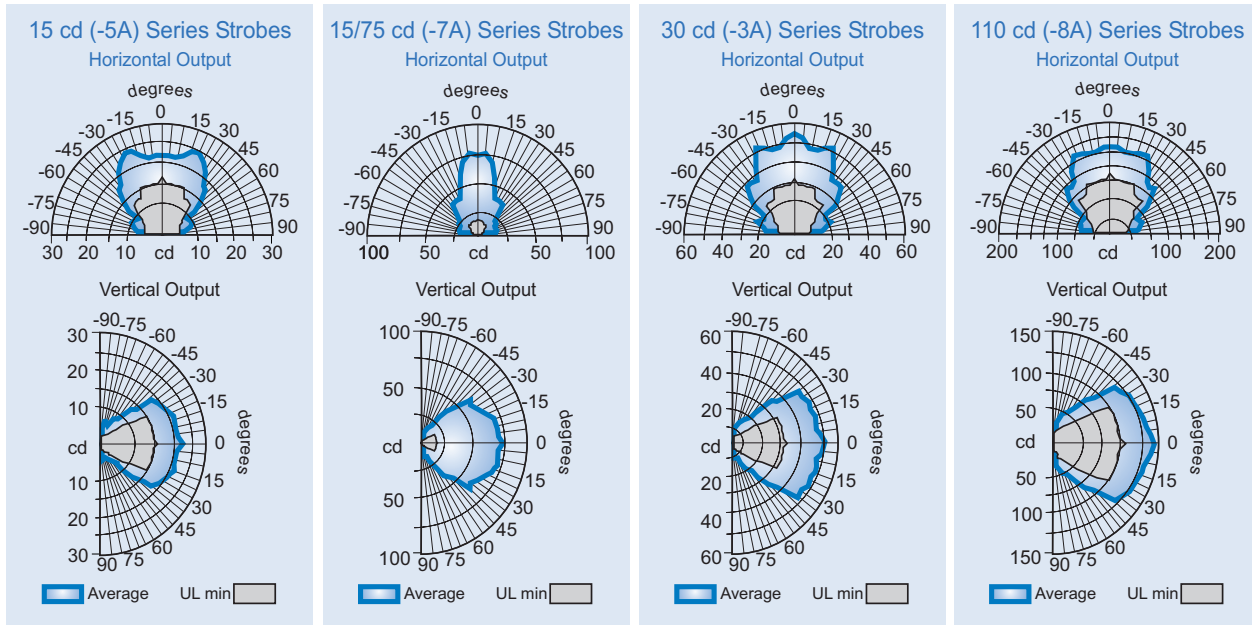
15 cd (-5A) Series Strobes
Horizontal Output
degrees
-90 -75 -60 -45 -30 -15 0 15 30 45 60 75 90
30 20 10 cd 10 20 30

Vertical Output
-90 -75 -60 -45 -30 -15 0 15 30 45 60 75 90
30 20 10 cd 10 20 30
degrees

Average UL min

15/75 cd (-7A) Series Strobes
Horizontal Output
degrees
-90 -75 -60 -45 -30 -15 0 15 30 45 60 75 90
100 50 cd 50 100

Vertical Output
-90 -75 -60 -45 -30 -15 0 15 30 45 60 75 90
100 50 cd 50 100
degrees

Average UL min

30 cd (-3A) Series Strobes
Horizontal Output
degrees
-90 -75 -60 -45 -30 -15 0 15 30 45 60 75 90
60 40 20 cd 20 40 60

Vertical Output
-90 -75 -60 -45 -30 -15 0 15 30 45 60 75 90
60 40 20 cd 20 40 60
degrees

Average UL min

110 cd (-8A) Series Strobes
Horizontal Output
degrees
-90 -75 -60 -45 -30 -15 0 15 30 45 60 75 90
200 100 cd 100 200

Vertical Output
-90 -75 -60 -45 -30 -15 0 15 30 45 60 75 90
150 100 50 cd 50 100 150
degrees

Average UL min